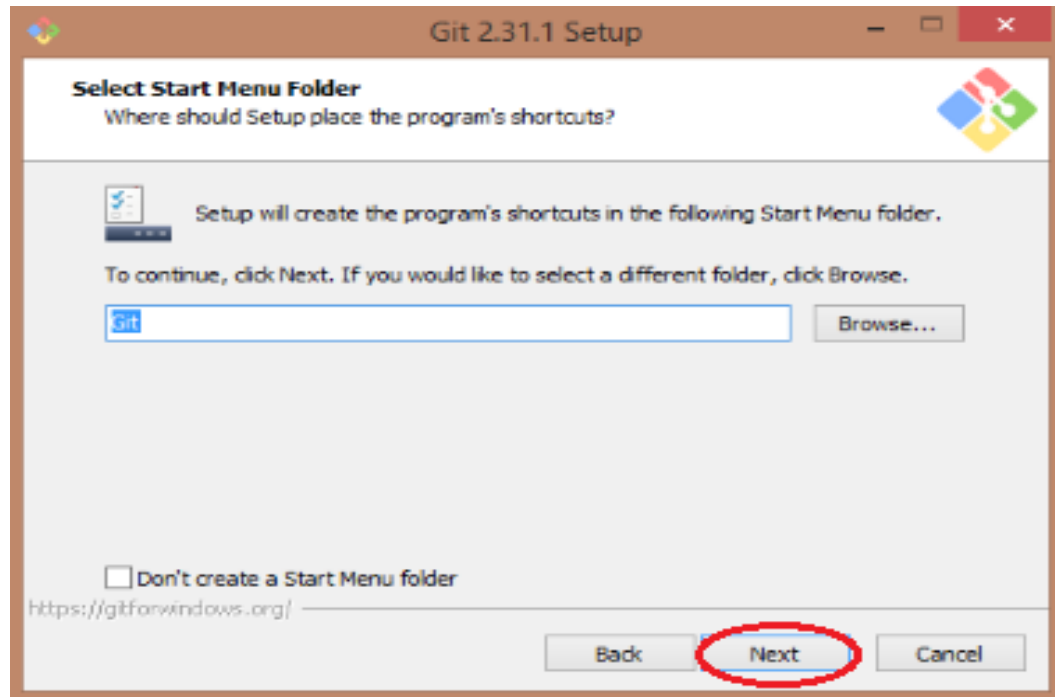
Git 2.31.1 Setup

Select Start Menu Folder
Where should Setup place the program's shortcuts?

Setup will create the program's shortcuts in the following Start Menu folder.

To continue, click Next. If you would like to select a different folder, click Browse.

Git

Browse...

Don't create a Start Menu folder

https://gitforwindows.org/

Back

Next

Cancel